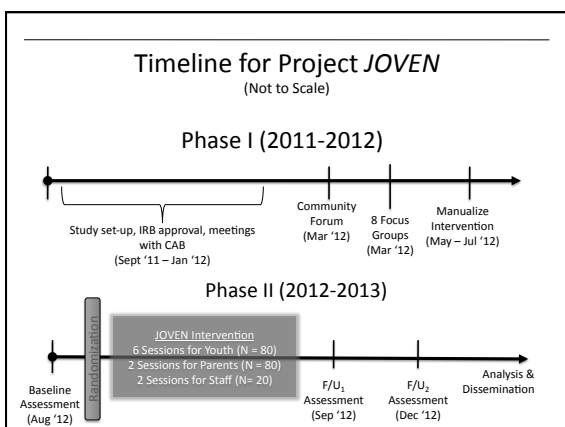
Timeline for Project *JOVEN*
(Not to Scale)

Phase I (2011-2012)

Study set-up, IRB approval, meetings with CAB
(Sept '11 – Jan '12)

Community Forum
(Mar '12)

8 Focus Groups
(Mar '12)

Manualize Intervention
(May – Jul '12)

Phase II (2012-2013)

Baseline Assessment
(Aug '12)

Randomization

JOVEN Intervention
6 Sessions for Youth (N = 80)
2 Sessions for Parents (N = 80)
2 Sessions for Staff (N= 20)

F/U$_1$ Assessment
(Sep '12)

F/U$_2$ Assessment
(Dec '12)

Analysis & Dissemination